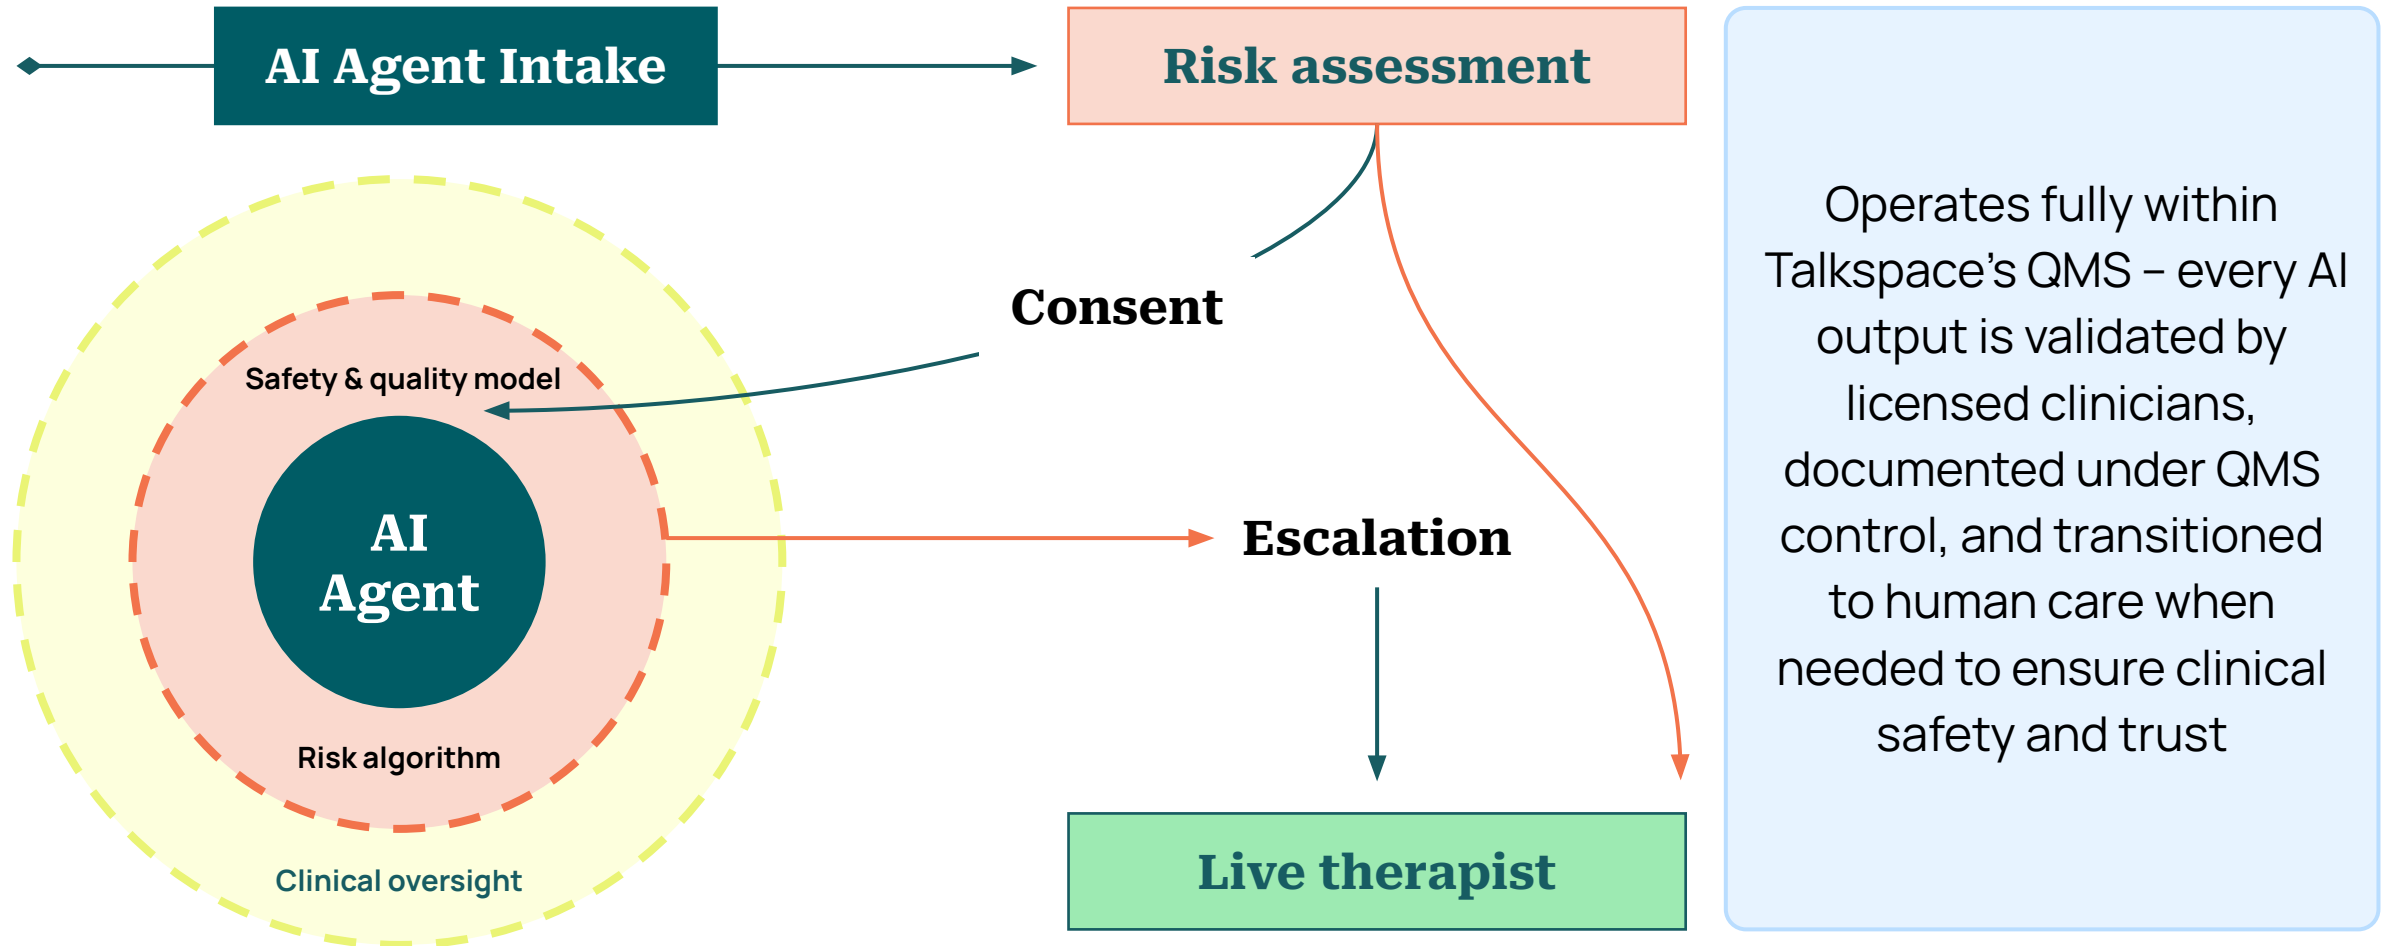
AI Agent Intake

Risk assessment

Consent

Safety & quality model

AI Agent

Risk algorithm

Clinical oversight

Escalation

Live therapist

Operates fully within Talkspace's QMS – every AI output is validated by licensed clinicians, documented under QMS control, and transitioned to human care when needed to ensure clinical safety and trust